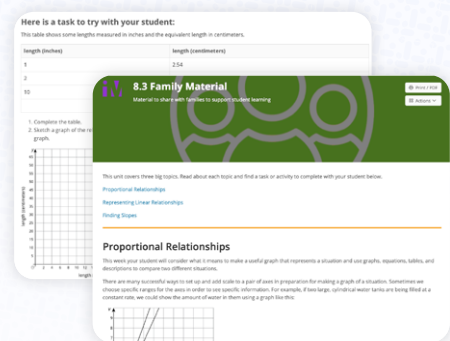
Here is a task to try with your student:

This table shows some lengths measured in inches and the equivalent length in centimeters.

| length (inches) | length (centimeters) |
|---|---|
| 1 | 2.54 |
| 2 | |
| 10 | |

1. Complete the table.
2. Sketch a graph of the re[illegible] graph.

length (centimeters)

8.3 Family Material

Material to share with families to support student learning

Print / PDF

Actions

This unit covers three big topics. Read about each topic and find a task or activity to complete with your student below.

Proportional Relationships

Representing Linear Relationships

Finding Slopes

Proportional Relationships

This week your student will consider what it means to make a useful graph that represents a situation and use graphs, equations, tables, and descriptions to compare two different situations.

There are many successful ways to set up and add scale to a pair of axes in preparation for making a graph of a situation. Sometimes we choose specific ranges for the axes in order to see specific information. For example, if two large, cylindrical water tanks are being filled at a constant rate, we could show the amount of water in them using a graph like this: